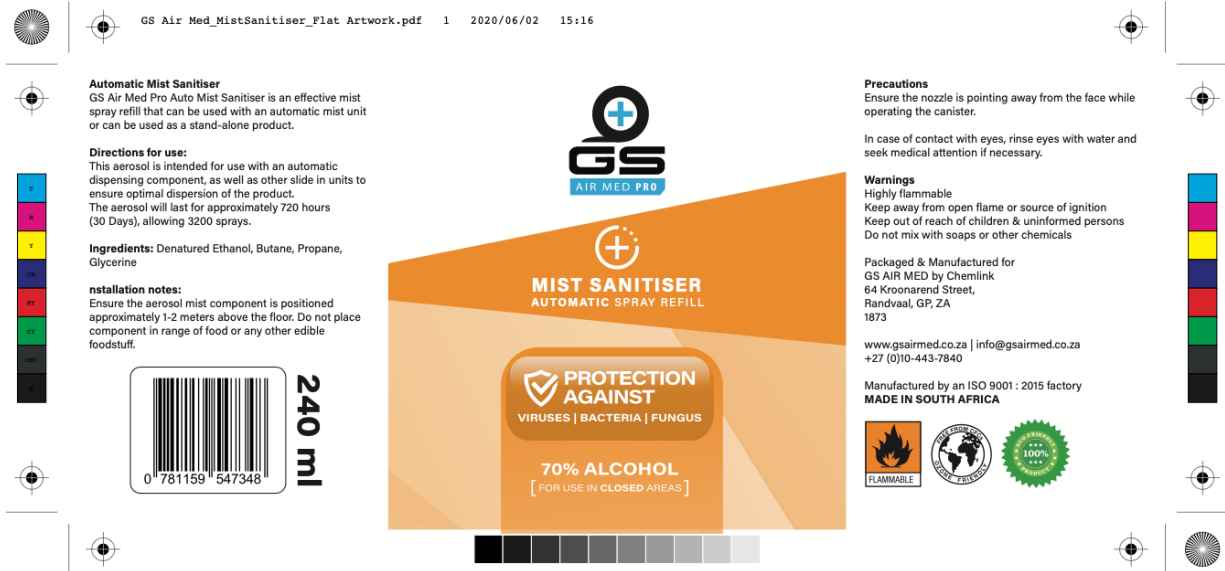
GS Air Med_MistSanitiser_Flat Artwork.pdf 1 2020/06/02 15:16

C
M
Y
CM
MY
CY
CMY
K

**Automatic Mist Sanitiser**
GS Air Med Pro Auto Mist Sanitiser is an effective mist spray refill that can be used with an automatic mist unit or can be used as a stand-alone product.

**Directions for use:**
This aerosol is intended for use with an automatic dispensing component, as well as other slide in units to ensure optimal dispersion of the product.
The aerosol will last for approximately 720 hours (30 Days), allowing 3200 sprays.

**Ingredients:** Denatured Ethanol, Butane, Propane, Glycerine

**nstallation notes:**
Ensure the aerosol mist component is positioned approximately 1-2 meters above the floor. Do not place component in range of food or any other edible foodstuff.

0 781159 547348

240 ml

GS
AIR MED PRO

MIST SANITISER
AUTOMATIC SPRAY REFILL

PROTECTION AGAINST
VIRUSES | BACTERIA | FUNGUS

70% ALCOHOL
[ FOR USE IN CLOSED AREAS ]

**Precautions**
Ensure the nozzle is pointing away from the face while operating the canister.

In case of contact with eyes, rinse eyes with water and seek medical attention if necessary.

**Warnings**
Highly flammable
Keep away from open flame or source of ignition
Keep out of reach of children & uninformed persons
Do not mix with soaps or other chemicals

Packaged & Manufactured for
GS AIR MED by Chemlink
64 Kroonarend Street,
Randvaal, GP, ZA
1873

www.gsairmed.co.za | info@gsairmed.co.za
+27 (0)10-443-7840

Manufactured by an ISO 9001 : 2015 factory
**MADE IN SOUTH AFRICA**

FLAMMABLE
FREE FROM CFC
OZONE FRIENDLY
ECO FRIENDLY
100%
PRODUCT